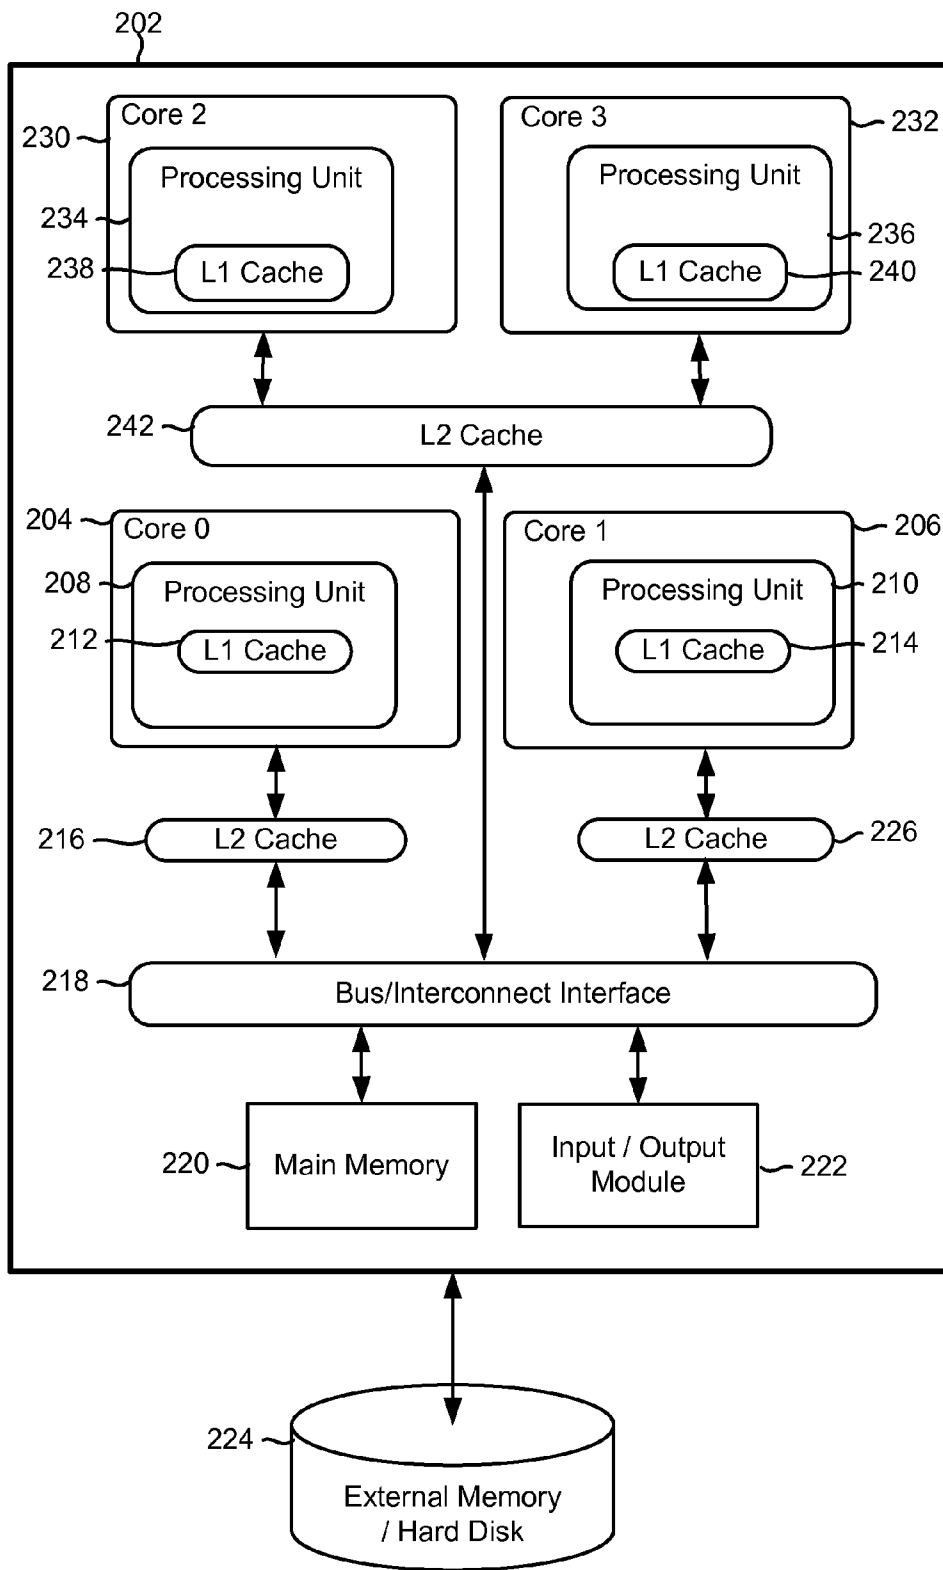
202

230

Core 2

Processing Unit

234

238

L1 Cache

Core 3

232

Processing Unit

236

L1 Cache

240

242

L2 Cache

204

Core 0

208

Processing Unit

212

L1 Cache

Core 1

206

Processing Unit

210

L1 Cache

214

216

L2 Cache

L2 Cache

226

218

Bus/Interconnect Interface

220

Main Memory

Input / Output Module

222

224

External Memory / Hard Disk